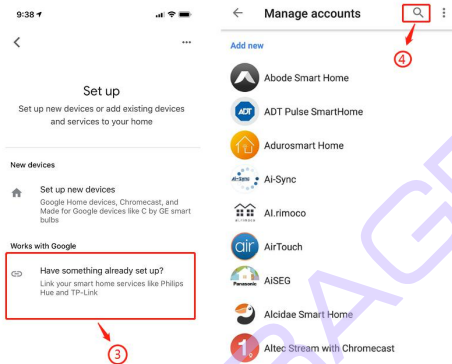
9:38

Set up

Set up new devices or add existing devices and services to your home

New devices

Set up new devices
Google Home devices, Chromecast, and Made for Google devices like C by GE smart bulbs

Works with Google

Have something already set up?
Link your smart home services like Philips Hue and TP-Link

③

Manage accounts

④

Add new

Abode Smart Home

ADT Pulse SmartHome

Adurosmart Home

Ai-Sync

AI.rimoco

AirTouch

AiSEG

Alcidae Smart Home

Altec Stream with Chromecast